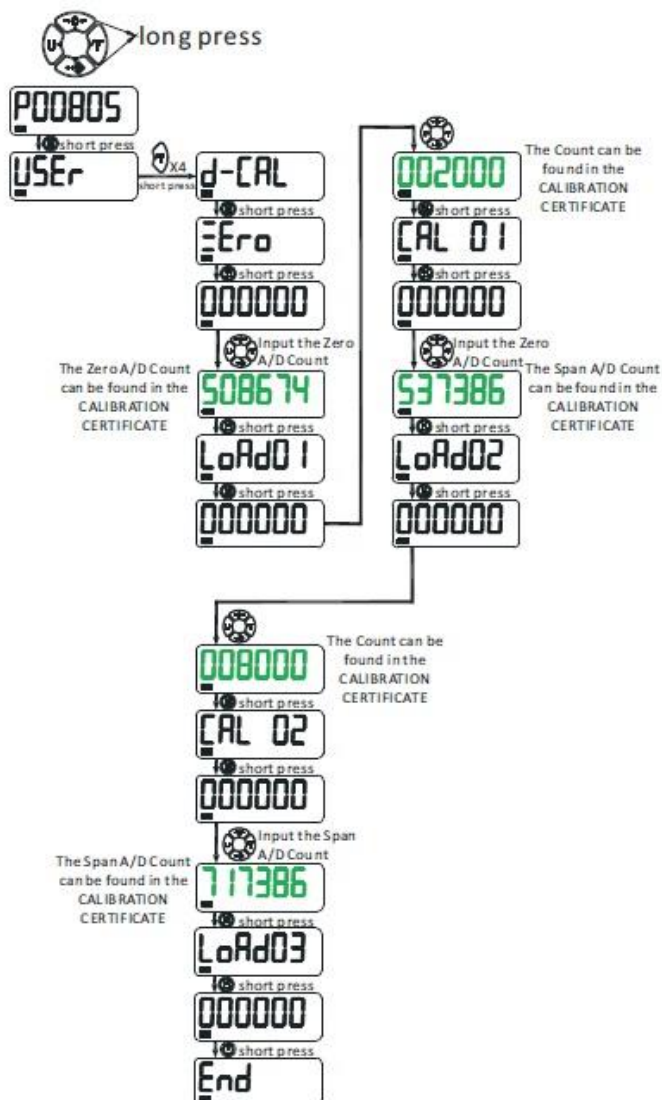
long press

P00805

short press

USEr

X4
short press

d-CAL

short press

ZEro

short press

000000

Input the Zero A/D Count

The Zero A/D Count can be found in the CALIBRATION CERTIFICATE

508674

short press

LoAd01

short press

000000

002000

The Count can be found in the CALIBRATION CERTIFICATE

short press

CAL 01

short press

000000

Input the Zero A/D Count

The Span A/D Count can be found in the CALIBRATION CERTIFICATE

537386

short press

LoAd02

short press

000000

008000

The Count can be found in the CALIBRATION CERTIFICATE

short press

CAL 02

short press

000000

Input the Span A/D Count

The Span A/D Count can be found in the CALIBRATION CERTIFICATE

717386

short press

LoAd03

short press

000000

short press

End